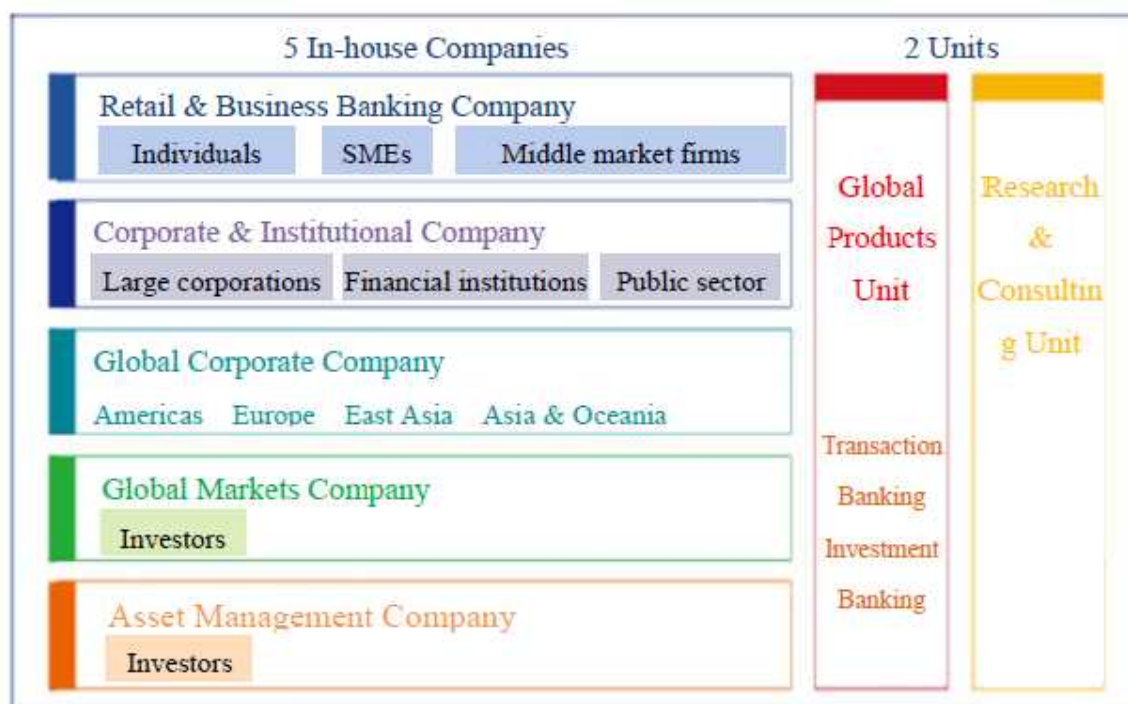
5 In-house Companies

2 Units

Retail & Business Banking Company

Individuals

SMEs

Middle market firms

Corporate & Institutional Company

Large corporations

Financial institutions

Public sector

Global Corporate Company

Americas Europe East Asia Asia & Oceania

Global Markets Company

Investors

Asset Management Company

Investors

Global Products Unit

Transaction Banking Investment Banking

Research & Consultin g Unit